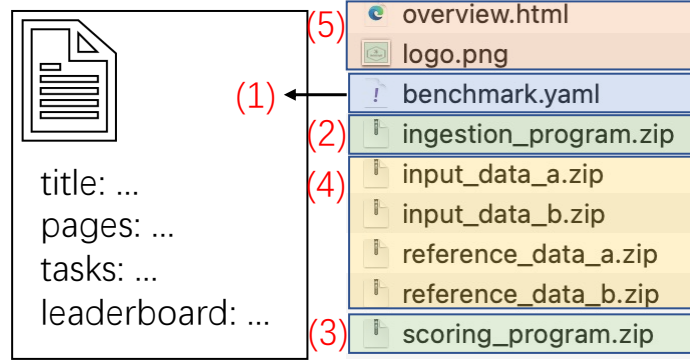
title: ...
pages: ...
tasks: ...
leaderboard: ...

(1)

(5) overview.html
logo.png

benchmark.yaml

(2) ingestion_program.zip

(4) input_data_a.zip
input_data_b.zip
reference_data_a.zip
reference_data_b.zip

(3) scoring_program.zip